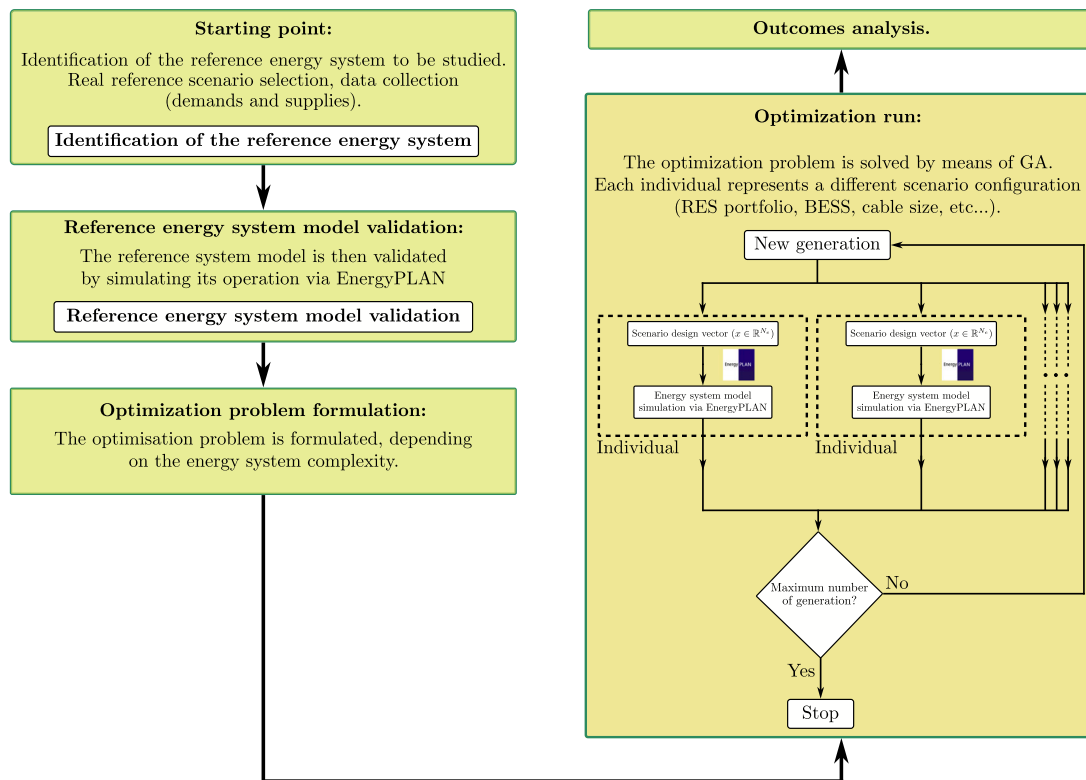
**Starting point:**

Identification of the reference energy system to be studied. Real reference scenario selection, data collection (demands and supplies).

**Identification of the reference energy system**

**Reference energy system model validation:**

The reference system model is then validated by simulating its operation via EnergyPLAN

**Reference energy system model validation**

**Optimization problem formulation:**

The optimisation problem is formulated, depending on the energy system complexity.

**Outcomes analysis.**

**Optimization run:**

The optimization problem is solved by means of GA. Each individual represents a different scenario configuration (RES portfolio, BESS, cable size, etc...).

New generation

Scenario design vector ($x \in \mathbb{R}^{N_v}$)

EnergyPLAN

Energy system model simulation via EnergyPLAN

Individual

Scenario design vector ($x \in \mathbb{R}^{N_v}$)

EnergyPLAN

Energy system model simulation via EnergyPLAN

Individual

Maximum number of generation?

No

Yes

Stop